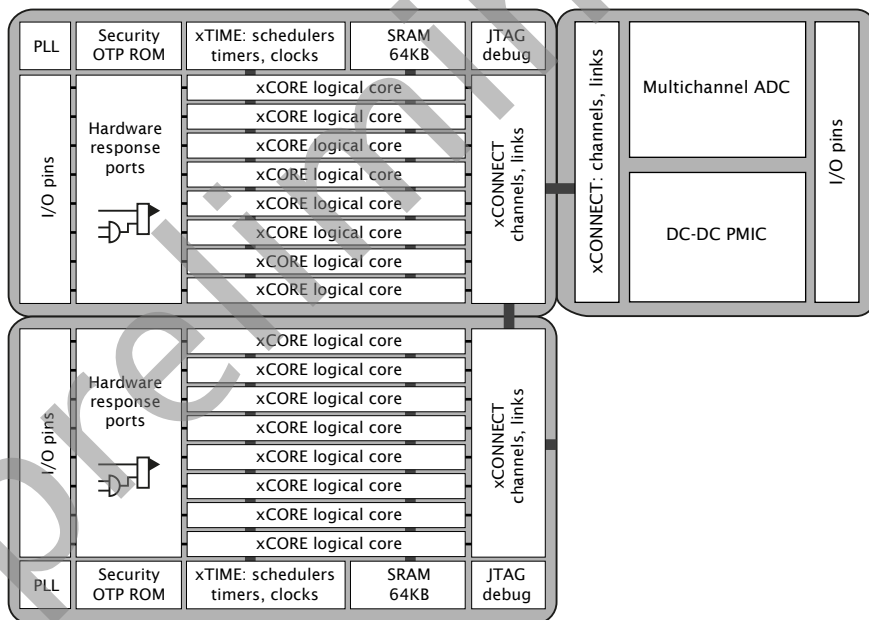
PLL

Security OTP ROM

xTIME: schedulers timers, clocks

SRAM 64KB

JTAG debug

I/O pins

Hardware response ports

xCORE logical core
xCORE logical core
xCORE logical core
xCORE logical core
xCORE logical core
xCORE logical core
xCORE logical core
xCORE logical core

xCONNECT channels, links

xCONNECT: channels, links

Multichannel ADC

DC-DC PMIC

I/O pins

I/O pins

Hardware response ports

xCORE logical core
xCORE logical core
xCORE logical core
xCORE logical core
xCORE logical core
xCORE logical core
xCORE logical core
xCORE logical core

xCONNECT channels, links

PLL

Security OTP ROM

xTIME: schedulers timers, clocks

SRAM 64KB

JTAG debug

Preliminary